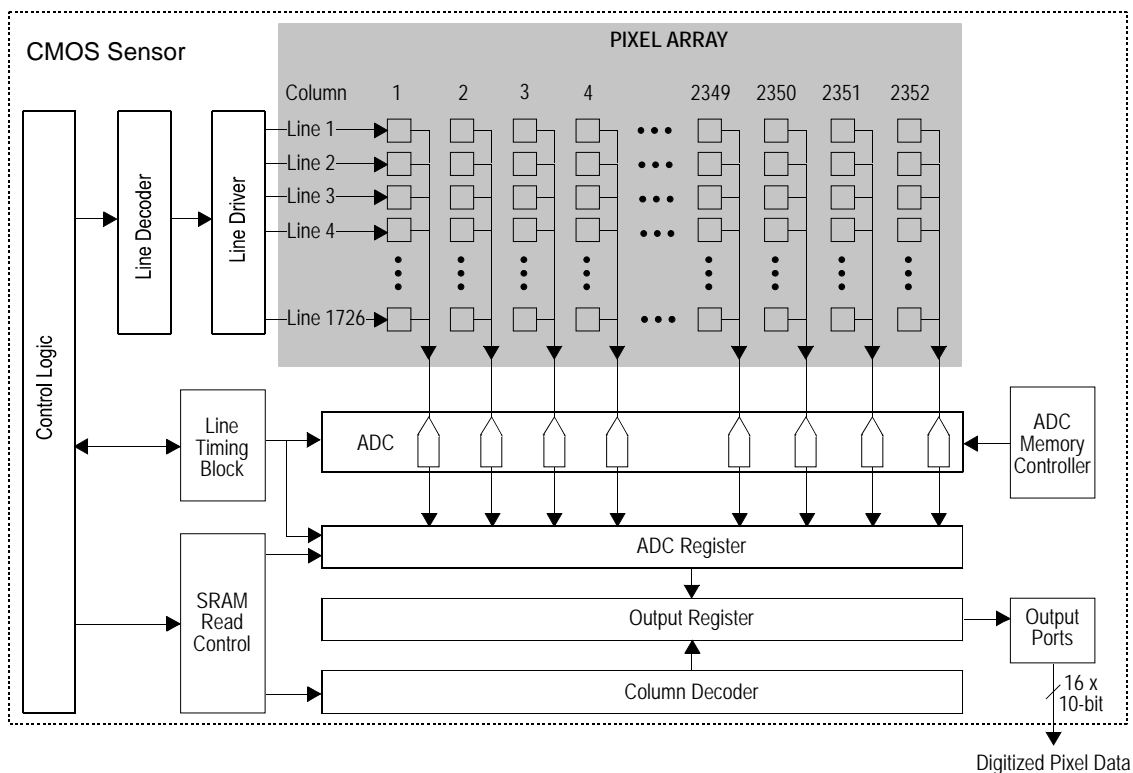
CMOS Sensor

PIXEL ARRAY

Column 1 2 3 4 2349 2350 2351 2352

Line 1
Line 2
Line 3
Line 4
Line 1726

Control Logic

Line Decoder

Line Driver

Line Timing Block

ADC

ADC Memory Controller

ADC Register

SRAM Read Control

Output Register

Output Ports

Column Decoder

16 x 10-bit

Digitized Pixel Data